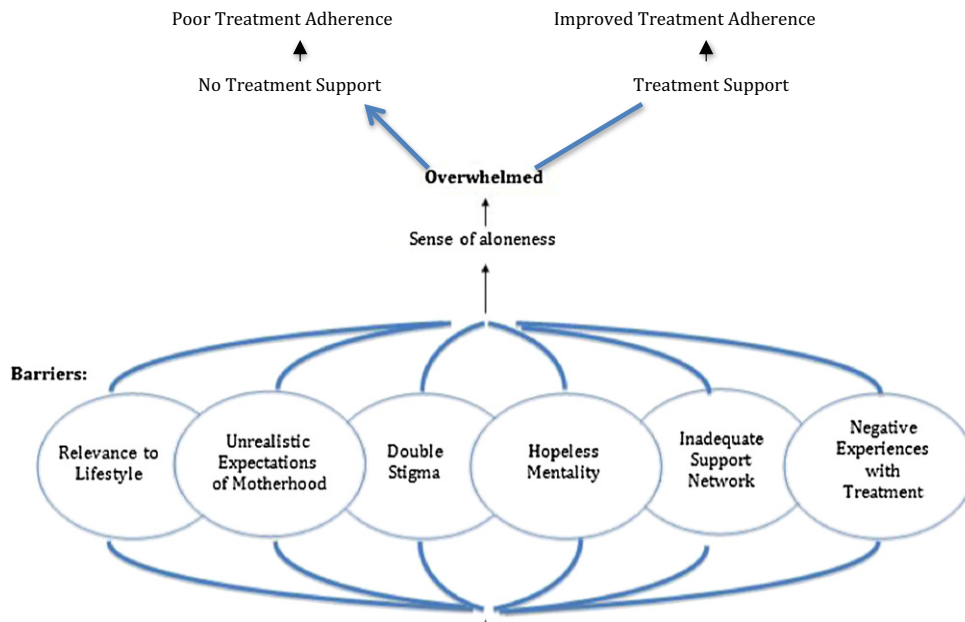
Poor Treatment Adherence

Improved Treatment Adherence

No Treatment Support

Treatment Support

Overwhelmed

Sense of aloneness

Barriers:

Relevance to Lifestyle

Unrealistic Expectations of Motherhood

Double Stigma

Hopeless Mentality

Inadequate Support Network

Negative Experiences with Treatment